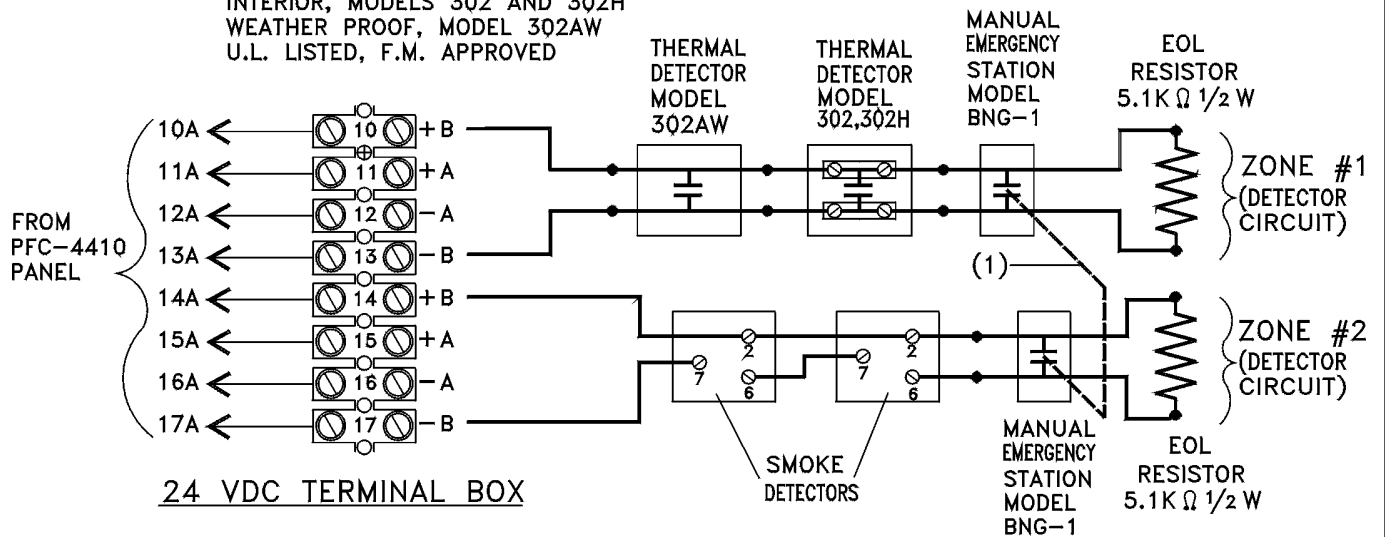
INTERIOR, MODELS 302 AND 302H
WEATHER PROOF, MODEL 302AW
U.L. LISTED, F.M. APPROVED

THERMAL DETECTOR MODEL 302AW

THERMAL DETECTOR MODEL 302,302H

MANUAL EMERGENCY STATION MODEL BNG-1

EOL RESISTOR 5.1K Ω 1/2 W

ZONE #1 (DETECTOR CIRCUIT)

FROM PFC-4410 PANEL

10A
11A
12A
13A
14A
15A
16A
17A

10 +B
11 +A
12 −A
13 −B
14 +B
15 +A
16 −A
17 −B

(1)

7
2
6
7
2
6

ZONE #2 (DETECTOR CIRCUIT)

MANUAL EMERGENCY STATION MODEL BNG-1

EOL RESISTOR 5.1K Ω 1/2 W

SMOKE DETECTORS

24 VDC TERMINAL BOX